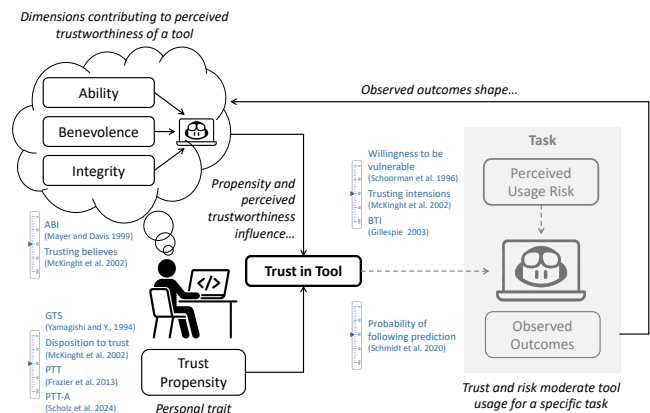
Dimensions contributing to perceived trustworthiness of a tool

Ability

Benevolence

Integrity

Observed outcomes shape…

Propensity and perceived trustworthiness influence…

ABI
(Mayer and Davis 1999)
Trusting believes
(McKnight et al. 2002)

Willingness to be vulnerable
(Schoorman et al. 1996)
Trusting intensions
(McKnight et al. 2002)
BTI
(Gillespie 2003)

Task

Perceived Usage Risk

Trust in Tool

GTS
(Yamagishi and Y., 1994)
Disposition to trust
(McKnight et al. 2002)
PTT
(Frazier et al. 2013)
PTT-A
(Scholz et al. 2024)

Probability of following prediction
(Schmidt et al. 2020)

Observed Outcomes

Trust Propensity

Personal trait

Trust and risk moderate tool usage for a specific task